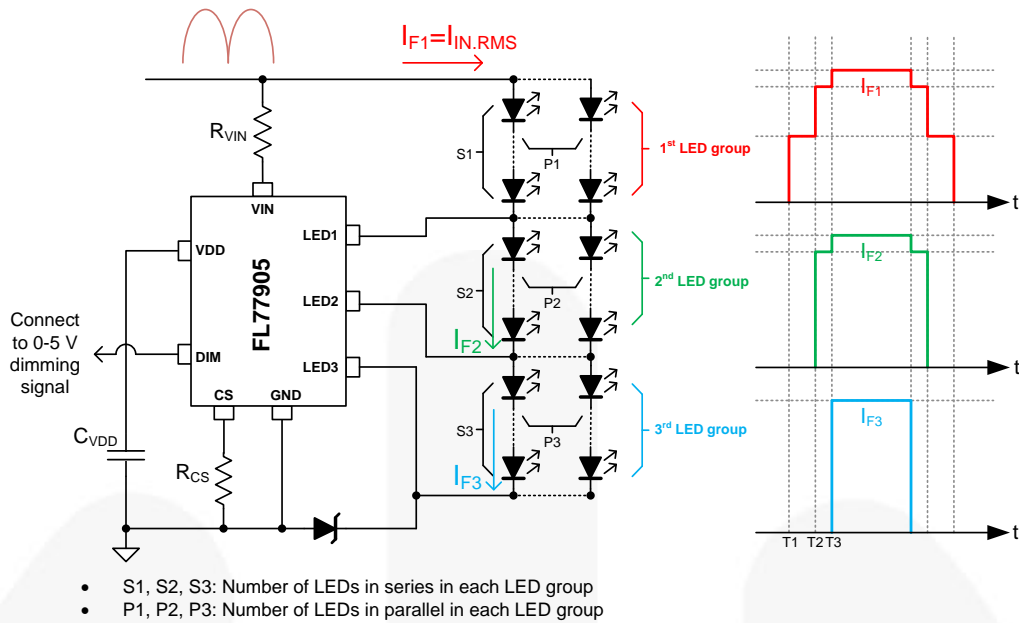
$I_{F1}=I_{IN.RMS}$

$R_{VIN}$

VIN

VDD

DIM

CS

GND

LED1

LED2

LED3

FL77905

Connect to 0-5 V dimming signal

$C_{VDD}$

$R_{CS}$

S1

P1

$1^{st}$ LED group

S2

P2

$I_{F2}$

$2^{nd}$ LED group

S3

P3

$I_{F3}$

$3^{rd}$ LED group

$I_{F1}$

t

$I_{F2}$

t

$I_{F3}$

t

T1 T2 T3

• S1, S2, S3: Number of LEDs in series in each LED group
• P1, P2, P3: Number of LEDs in parallel in each LED group